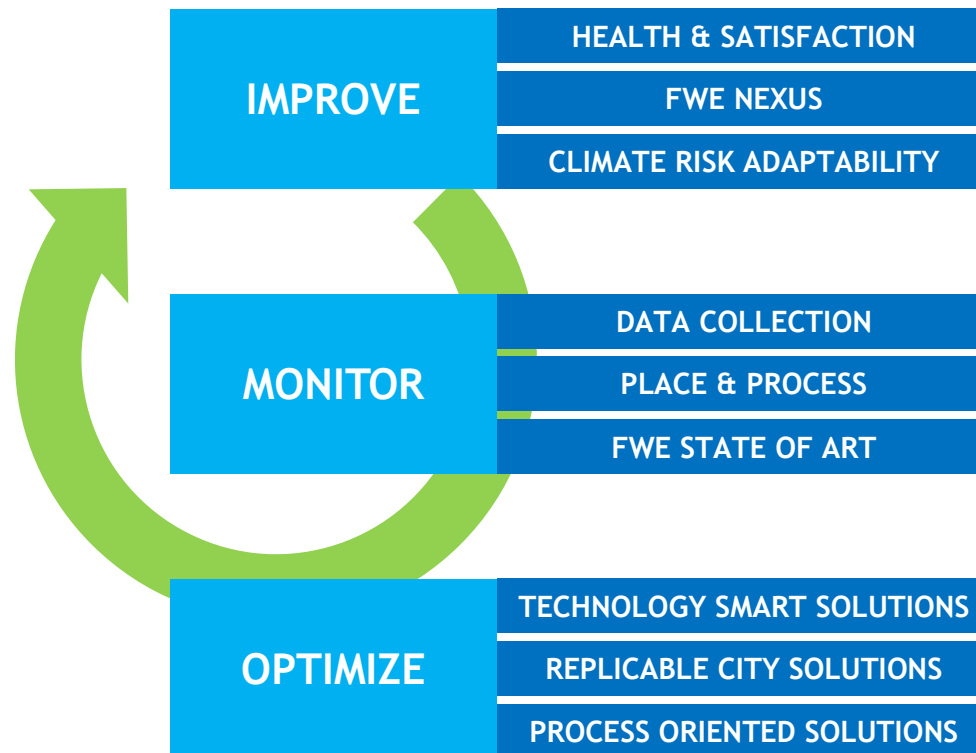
IMPROVE

HEALTH & SATISFACTION

FWE NEXUS

CLIMATE RISK ADAPTABILITY

MONITOR

DATA COLLECTION

PLACE & PROCESS

FWE STATE OF ART

OPTIMIZE

TECHNOLOGY SMART SOLUTIONS

REPLICABLE CITY SOLUTIONS

PROCESS ORIENTED SOLUTIONS